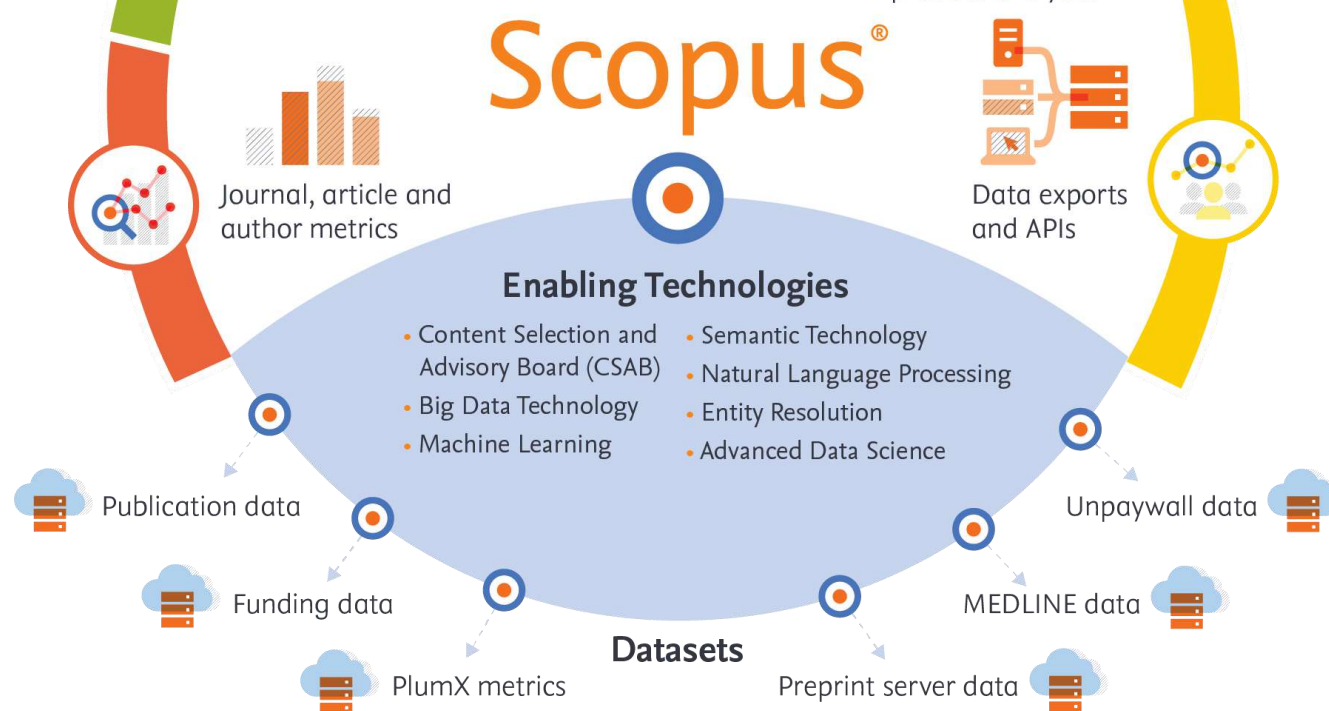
Scopus®

Journal, article and author metrics

Data exports and APIs

Enabling Technologies

• Content Selection and Advisory Board (CSAB)
• Big Data Technology
• Machine Learning
• Semantic Technology
• Natural Language Processing
• Entity Resolution
• Advanced Data Science

Publication data

Unpaywall data

Funding data

MEDLINE data

Datasets

PlumX metrics

Preprint server data